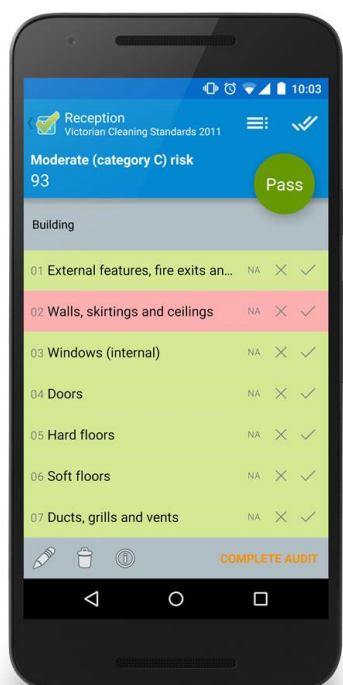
10:03

Reception
Victorian Cleaning Standards 2011

Moderate (category C) risk
93

Pass

Building

01 External features, fire exits an... NA

02 Walls, skirtings and ceilings NA

03 Windows (internal) NA

04 Doors NA

05 Hard floors NA

06 Soft floors NA

07 Ducts, grills and vents NA

COMPLETE AUDIT